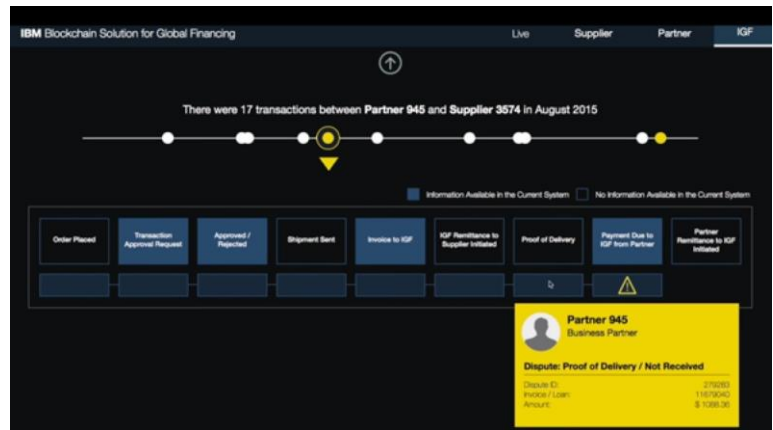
IBM Blockchain Solution for Global Financing

Live Supplier Partner IGF

There were 17 transactions between **Partner 945** and **Supplier 3574** in August 2015

Information Available in the Current System No Information Available in the Current System

| Order Placed | Transaction Approval Request | Approved / Rejected | Shipment Sent | Invoice to IGF | IGF Remittance to Supplier Initiated | Proof of Delivery | Payment Due to IGF from Partner | Partner Remittance to IGF Initiated |
|---|---|---|---|---|---|---|---|---|

Partner 945
Business Partner

Dispute: Proof of Delivery / Not Received

Dispute ID: 279283
Invoice / Loan: 11679040
Amount: $ 1088.36